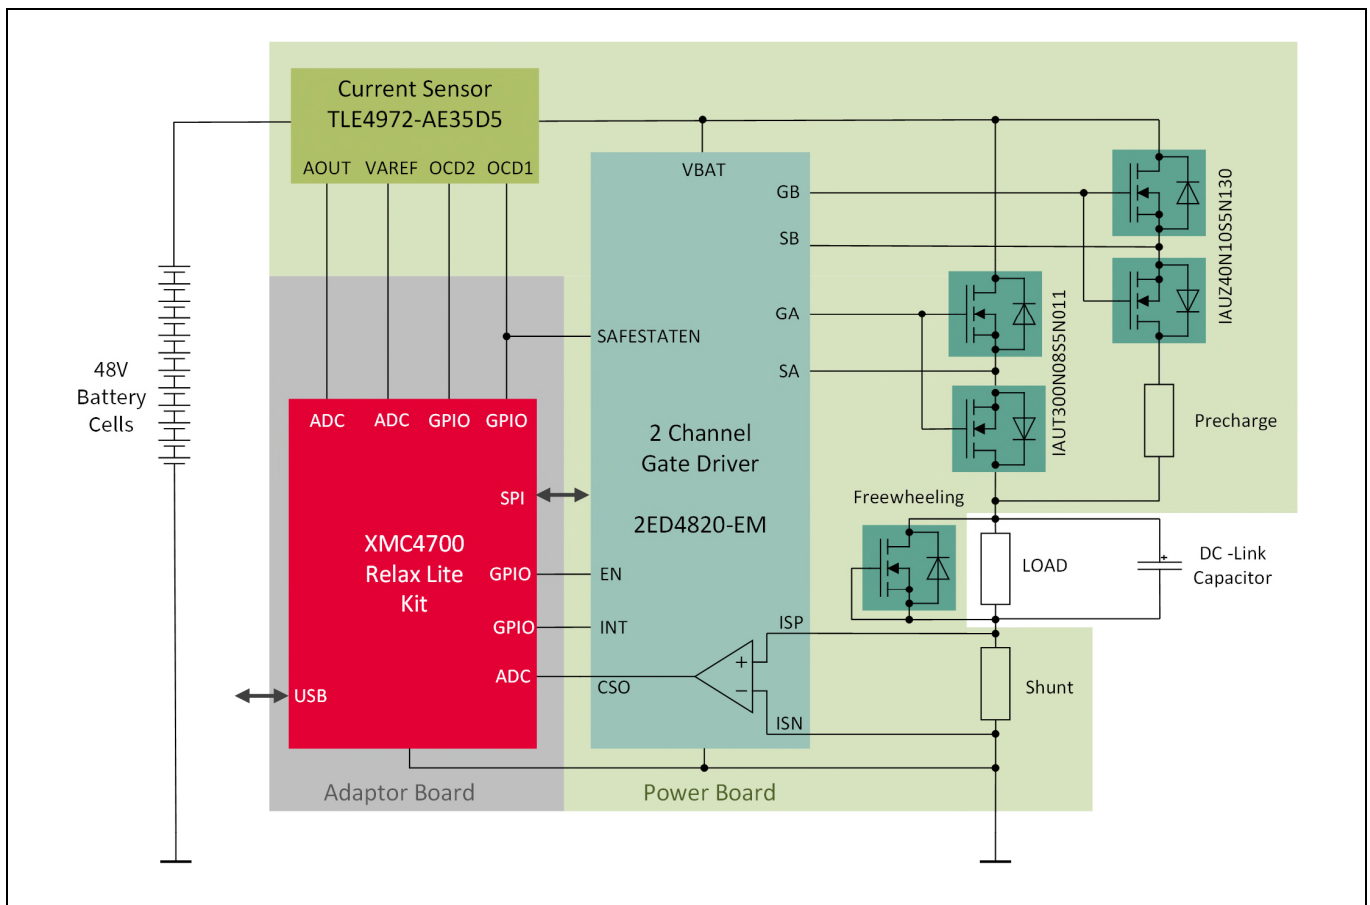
Current Sensor
TLE4972-AE35D5

AOUT VAREF OCD2 OCD1

VBAT

GB

SB

IAUZ40N10S5N130

GA

SA

SAFESTATEN

IAUT300N08S5N011

48V
Battery
Cells

ADC ADC GPIO GPIO

2 Channel
Gate Driver

2ED4820-EM

Precharge

SPI

Freewheeling

XMC4700
Relax Lite
Kit

GPIO

EN

LOAD

DC -Link
Capacitor

GPIO

INT

ISP

ADC

CSO

+

−

Shunt

USB

ISN

Adaptor Board

Power Board